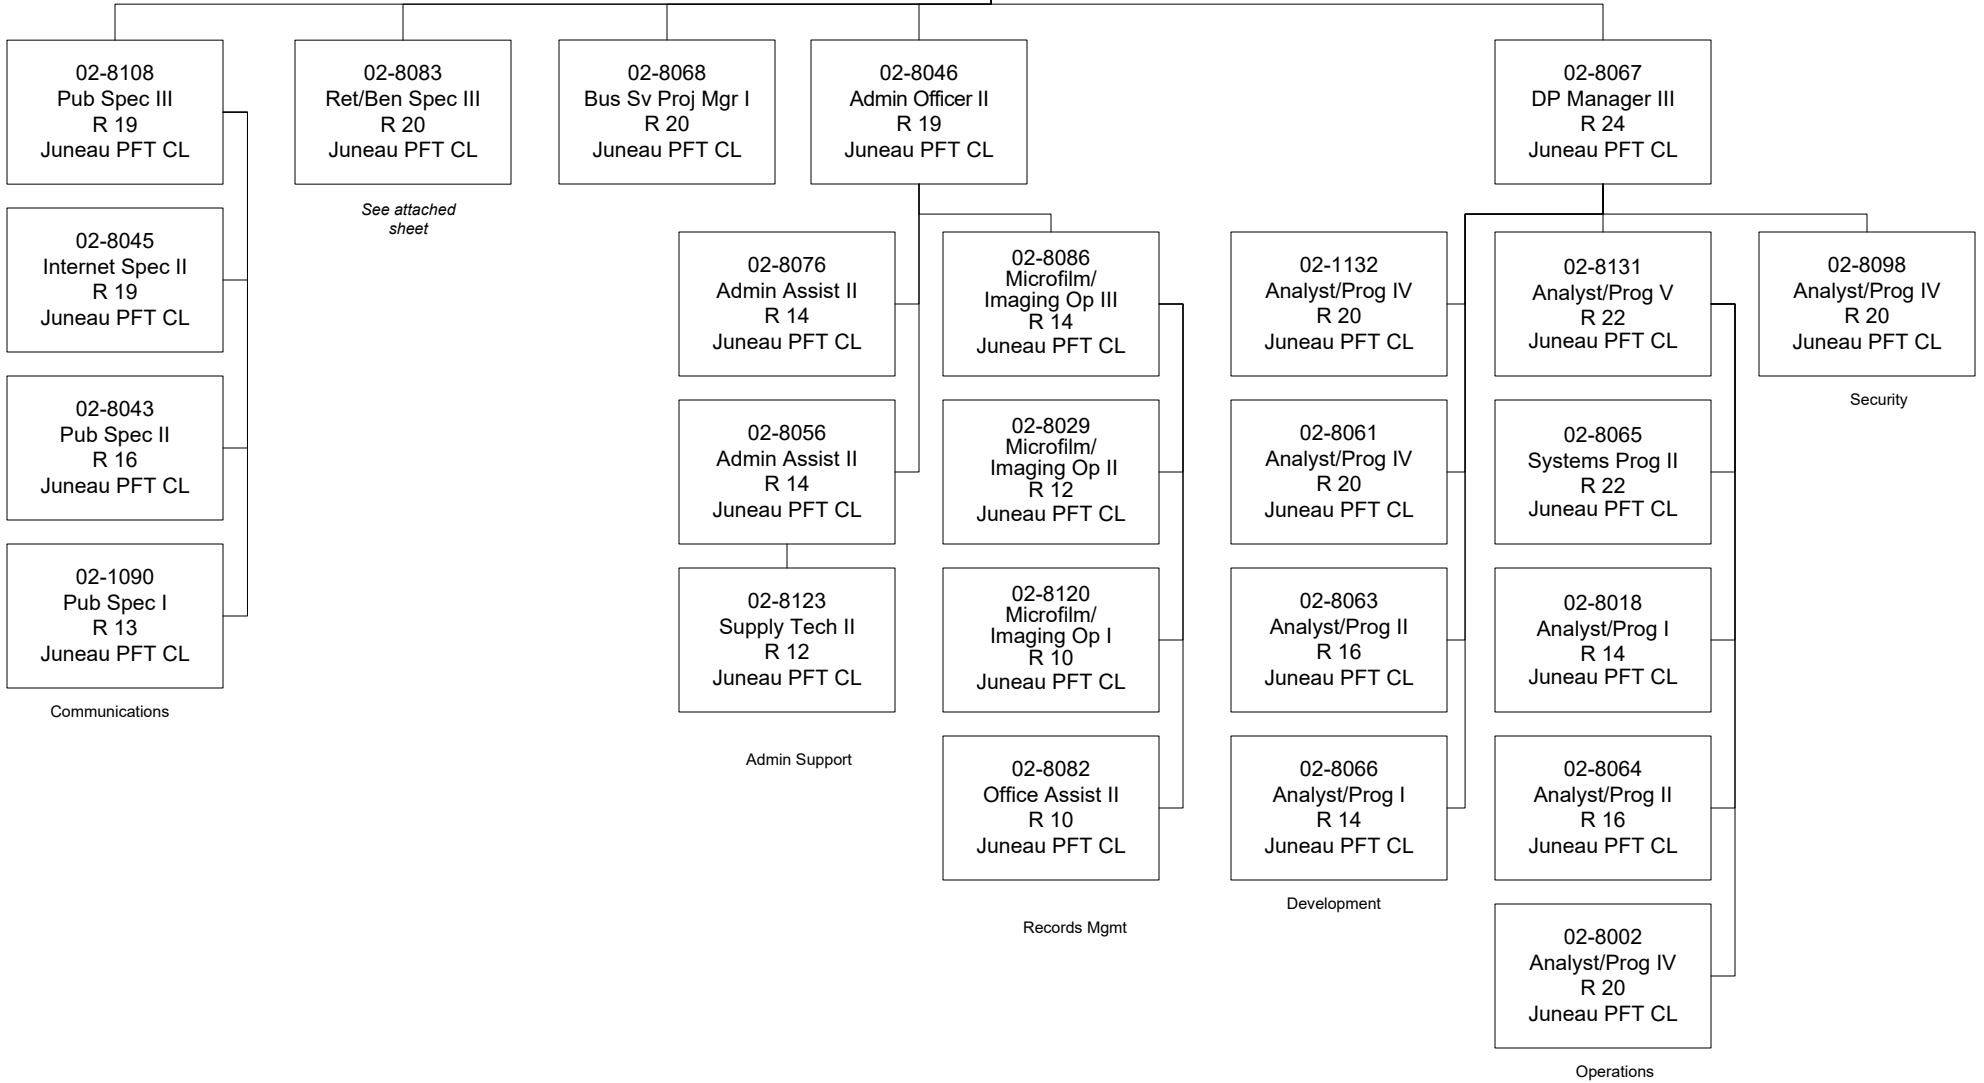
02-8108
Pub Spec III
R 19
Juneau PFT CL

02-8045
Internet Spec II
R 19
Juneau PFT CL

02-8043
Pub Spec II
R 16
Juneau PFT CL

02-1090
Pub Spec I
R 13
Juneau PFT CL

Communications

02-8083
Ret/Ben Spec III
R 20
Juneau PFT CL

See attached sheet

02-8068
Bus Sv Proj Mgr I
R 20
Juneau PFT CL

02-8046
Admin Officer II
R 19
Juneau PFT CL

02-8076
Admin Assist II
R 14
Juneau PFT CL

02-8056
Admin Assist II
R 14
Juneau PFT CL

02-8123
Supply Tech II
R 12
Juneau PFT CL

Admin Support

02-8086
Microfilm/
Imaging Op III
R 14
Juneau PFT CL

02-8029
Microfilm/
Imaging Op II
R 12
Juneau PFT CL

02-8120
Microfilm/
Imaging Op I
R 10
Juneau PFT CL

02-8082
Office Assist II
R 10
Juneau PFT CL

Records Mgmt

02-8067
DP Manager III
R 24
Juneau PFT CL

02-1132
Analyst/Prog IV
R 20
Juneau PFT CL

02-8061
Analyst/Prog IV
R 20
Juneau PFT CL

02-8063
Analyst/Prog II
R 16
Juneau PFT CL

02-8066
Analyst/Prog I
R 14
Juneau PFT CL

Development

02-8131
Analyst/Prog V
R 22
Juneau PFT CL

02-8065
Systems Prog II
R 22
Juneau PFT CL

02-8018
Analyst/Prog I
R 14
Juneau PFT CL

02-8064
Analyst/Prog II
R 16
Juneau PFT CL

02-8002
Analyst/Prog IV
R 20
Juneau PFT CL

Operations

02-8098
Analyst/Prog IV
R 20
Juneau PFT CL

Security